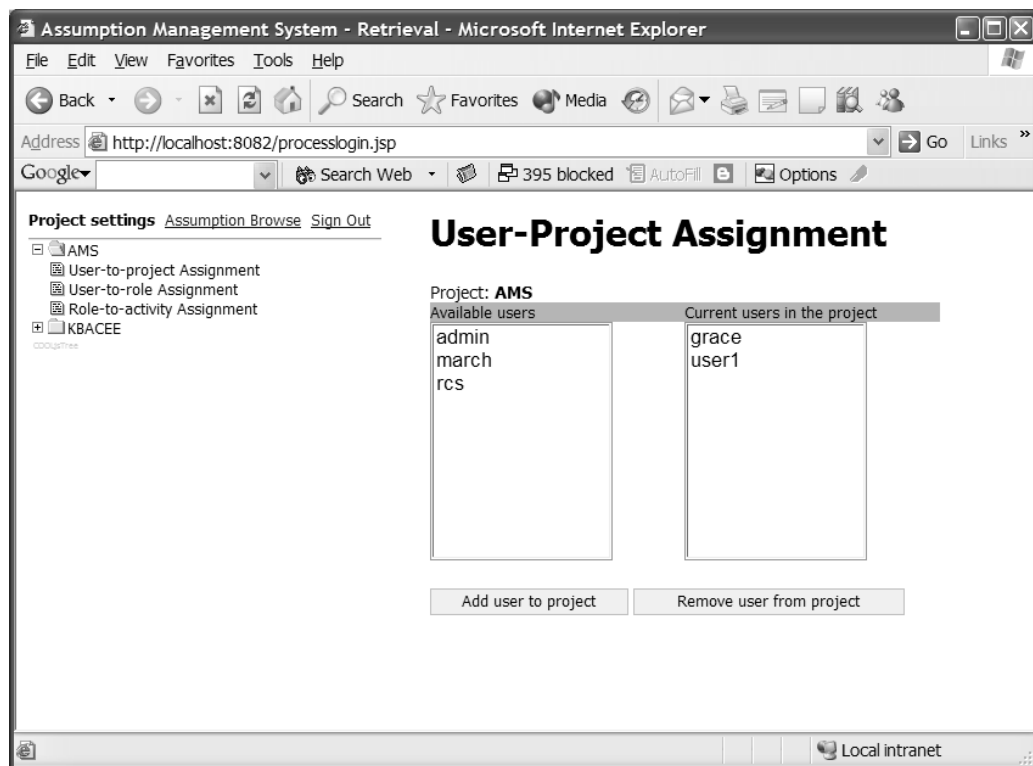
Assumption Management System - Retrieval - Microsoft Internet Explorer

File Edit View Favorites Tools Help

Back Search Favorites Media

Address http://localhost:8082/processlogin.jsp Go Links

Google Search Web 395 blocked AutoFill Options

Project settings Assumption Browse Sign Out

AMS
User-to-project Assignment
User-to-role Assignment
Role-to-activity Assignment
KBACEE
COOLjsTree

User-Project Assignment

Project: AMS

| Available users | Current users in the project |
|---|---|
| admin | grace |
| march | user1 |
| rcs | |

Add user to project

Remove user from project

Local intranet